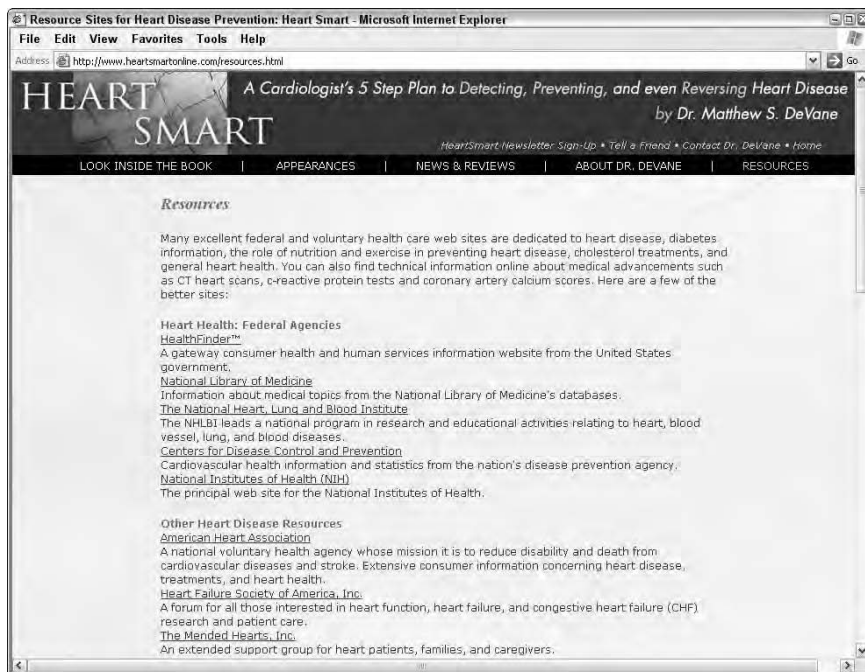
Resource Sites for Heart Disease Prevention: Heart Smart - Microsoft Internet Explorer

File Edit View Favorites Tools Help

Address http://www.heartsmartonline.com/resources.html

Go

HEART SMART

A Cardiologist's 5 Step Plan to Detecting, Preventing, and even Reversing Heart Disease by Dr. Matthew S. DeVane

HeartSmart Newsletter Sign-Up • Tell a Friend • Contact Dr. DeVane • Home

LOOK INSIDE THE BOOK | APPEARANCES | NEWS & REVIEWS | ABOUT DR. DEVANE | RESOURCES

Resources

Many excellent federal and voluntary health care web sites are dedicated to heart disease, diabetes information, the role of nutrition and exercise in preventing heart disease, cholesterol treatments, and general heart health. You can also find technical information online about medical advancements such as CT heart scans, c-reactive protein tests and coronary artery calcium scores. Here are a few of the better sites:

Heart Health: Federal Agencies
HealthFinder™
A gateway consumer health and human services information website from the United States government.
National Library of Medicine
Information about medical topics from the National Library of Medicine's databases.
The National Heart, Lung and Blood Institute
The NHLBI leads a national program in research and educational activities relating to heart, blood vessel, lung, and blood diseases.
Centers for Disease Control and Prevention
Cardiovascular health information and statistics from the nation's disease prevention agency.
National Institutes of Health (NIH)
The principal web site for the National Institutes of Health.

Other Heart Disease Resources
American Heart Association
A national voluntary health agency whose mission it is to reduce disability and death from cardiovascular diseases and stroke. Extensive consumer information concerning heart disease, treatments, and heart health.
Heart Failure Society of America, Inc.
A forum for all those interested in heart function, heart failure, and congestive heart failure (CHF) research and patient care.
The Mended Hearts, Inc.
An extended support group for heart patients, families, and caregivers.